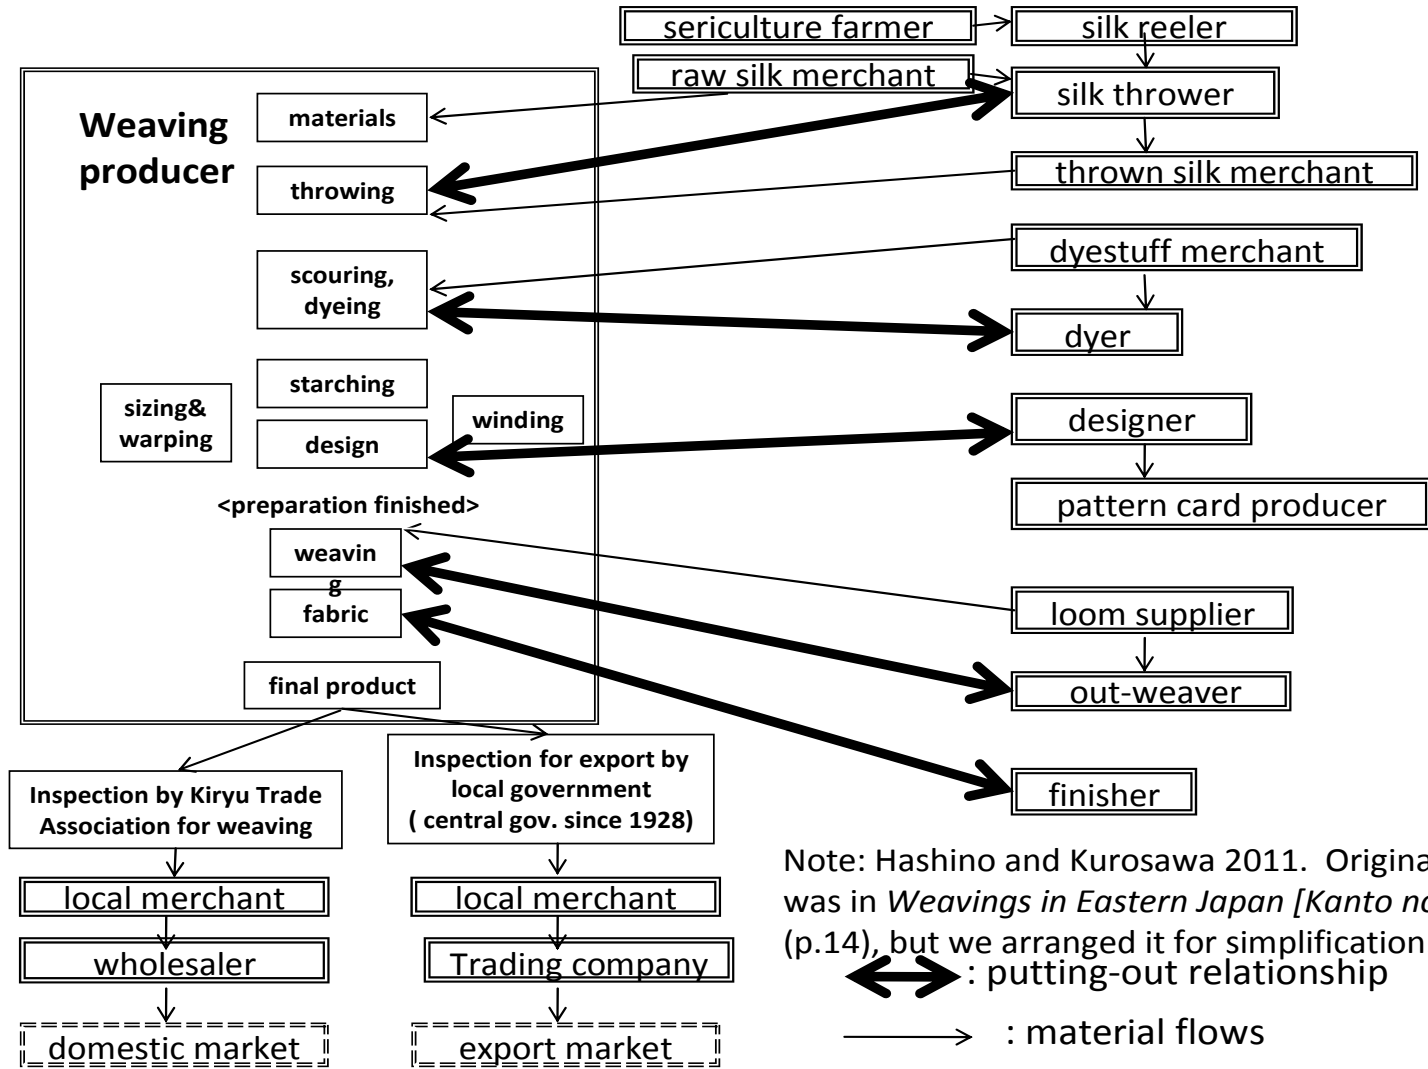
sericulture farmer

silk reeler

raw silk merchant

silk thrower

thrown silk merchant

dyestuff merchant

dyer

designer

pattern card producer

loom supplier

out-weaver

finisher

**Weaving producer**

materials

throwing

scouring, dyeing

starching

sizing& warping

winding

design

<preparation finished>

weavin g

fabric

final product

Inspection by Kiryu Trade Association for weaving

Inspection for export by local government ( central gov. since 1928)

local merchant

wholesaler

domestic market

local merchant

Trading company

export market

Note: Hashino and Kurosawa 2011. Origina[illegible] was in *Weavings in Eastern Japan [Kanto no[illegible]* (p.14), but we arranged it for simplification

: putting-out relationship

: material flows